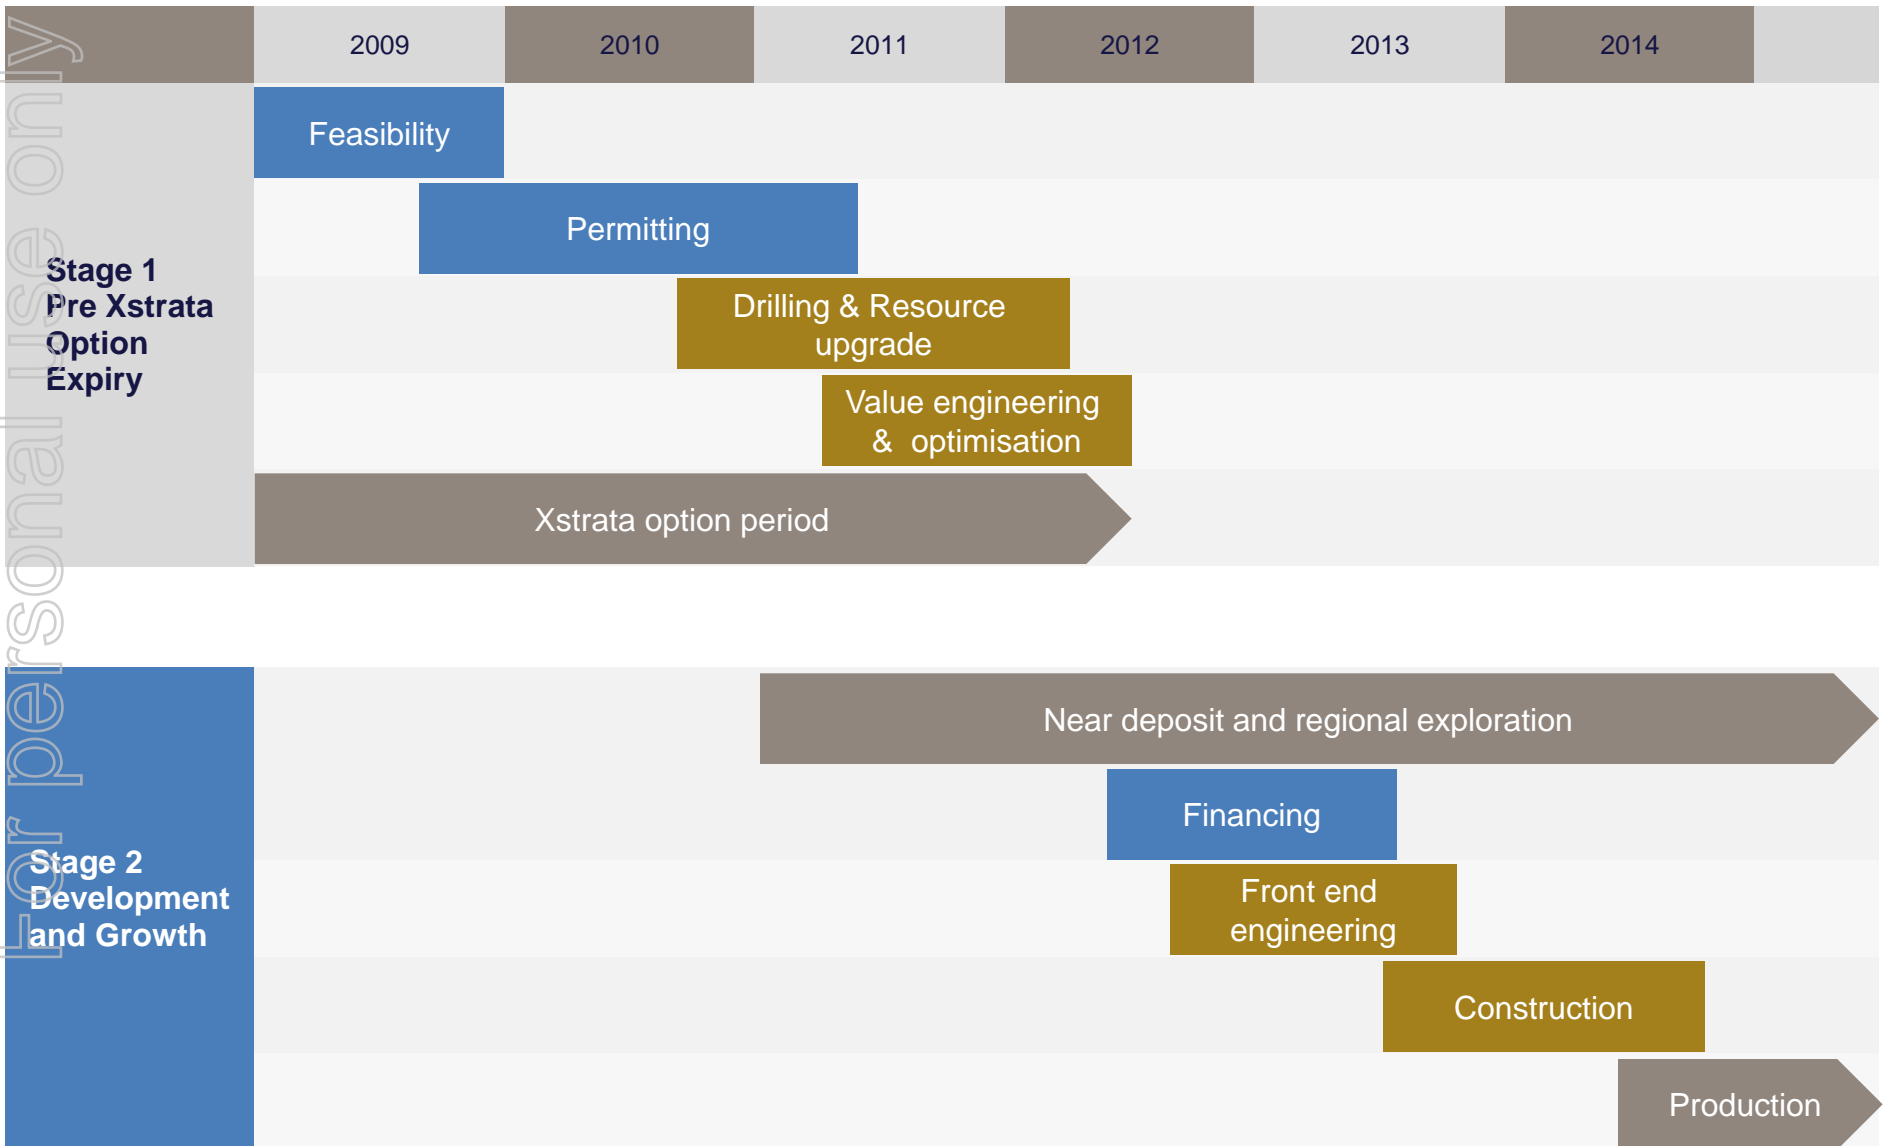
For personal use only

| 2009 | 2010 | 2011 | 2012 | 2013 | 2014 |
|---|---|---|---|---|---|

Stage 1
Pre Xstrata Option Expiry

Feasibility

Permitting

Drilling & Resource upgrade

Value engineering & optimisation

Xstrata option period

Stage 2
Development and Growth

Near deposit and regional exploration

Financing

Front end engineering

Construction

Production